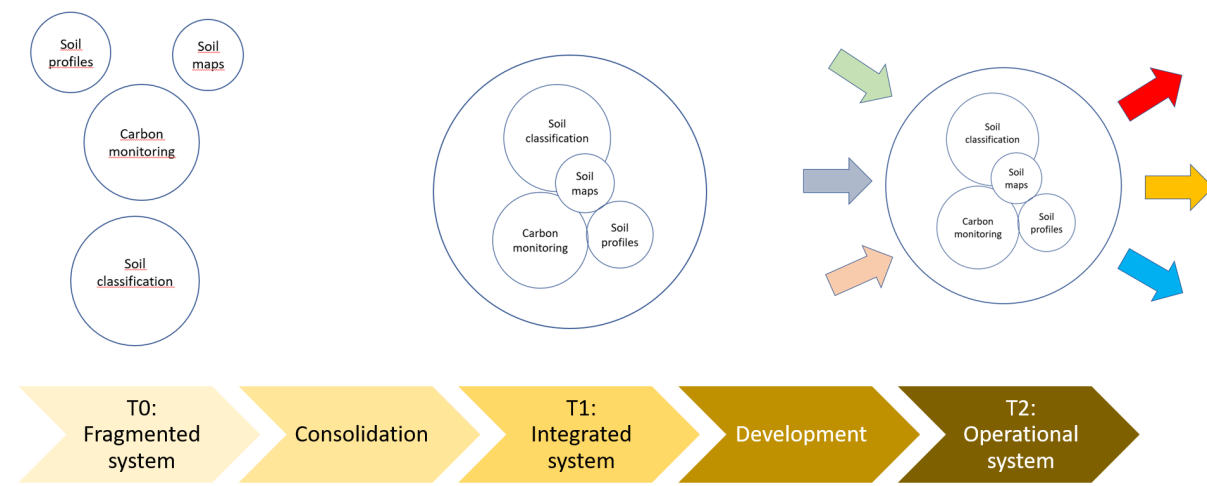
Soil profiles

Soil maps

Carbon monitoring

Soil classification

Soil classification

Soil maps

Carbon monitoring

Soil profiles

Soil classification

Soil maps

Carbon monitoring

Soil profiles

T0: Fragmented system

Consolidation

T1: Integrated system

Development

T2: Operational system